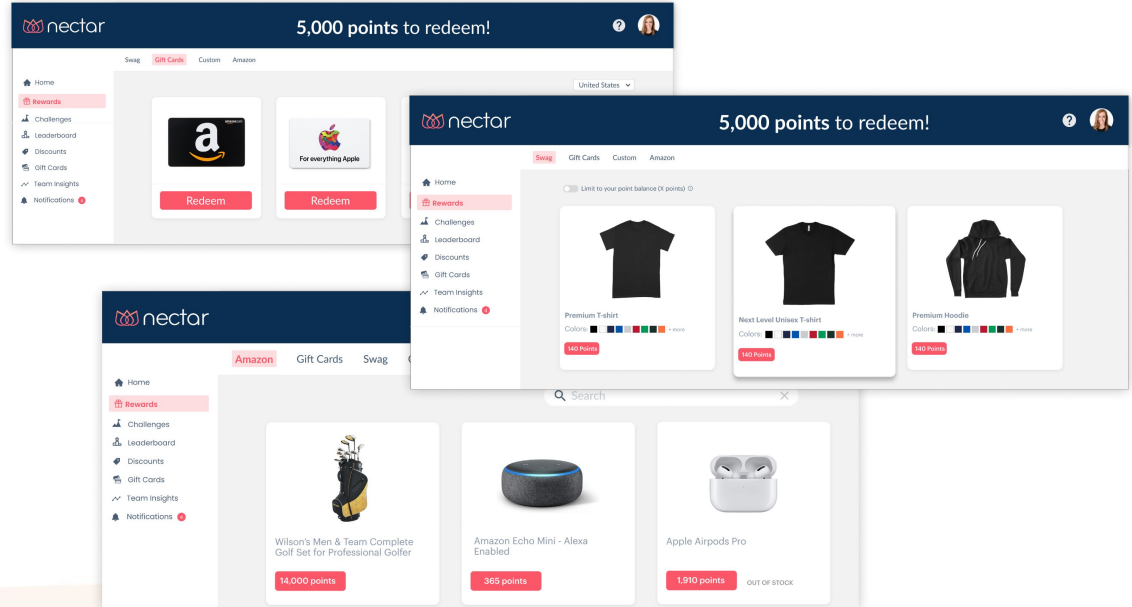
nectar

5,000 points to redeem!

Swag Gift Cards Custom Amazon

United States

Home
Rewards
Challenges
Leaderboard
Discounts
Gift Cards
Team Insights
Notifications

amazon.com

For everything Apple

Redeem

Redeem

nectar

5,000 points to redeem!

Swag Gift Cards Custom Amazon

Limit to your point balance (X points)

Home
Rewards
Challenges
Leaderboard
Discounts
Gift Cards
Team Insights
Notifications

Premium T-shirt
Colors: + more
140 Points

Next Level Unisex T-shirt
Colors: + more
140 Points

Premium Hoodie
Colors: + more
140 Points

nectar

Amazon Gift Cards Swag

Home
Rewards
Challenges
Leaderboard
Discounts
Gift Cards
Team Insights
Notifications

Search

Wilson's Men & Team Complete Golf Set for Professional Golfer
14,000 points

Amazon Echo Mini - Alexa Enabled
365 points

Apple Airpods Pro
1,910 points
OUT OF STOCK